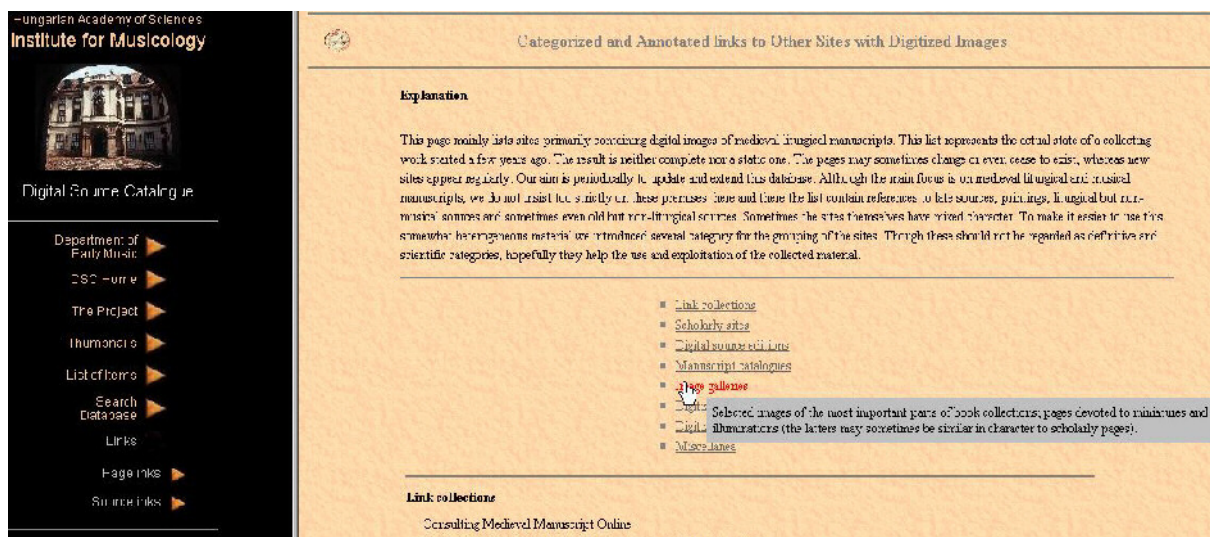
Hungarian Academy of Sciences
Institute for Musicology

Digital Source Catalogue

Department of Early Music

DSC Home

The Project

Thumbnails

List of items

Search Database

Links

Page links

Source links

Categorized and Annotated links to Other Sites with Digitized Images

Explanation

This page mainly lists sites primarily containing digital images of medieval liturgical manuscripts. This list represents the actual state of a collecting work started a few years ago. The result is neither complete nor a static one. The pages may sometimes change or even cease to exist, whereas new sites appear regularly. Our aim is periodically to update and extend this database. Although the main focus is on medieval liturgical and musical manuscripts, we do not insist too strictly on these premises: here and there the list contain references to late sources, paintings, liturgical but non-musical sources and sometimes even old but non-liturgical sources. Sometimes the sites themselves have mixed character. To make it easier to use this somewhat heterogeneous material we introduced several category for the grouping of the sites. Though these should not be regarded as definitive and scientific categories, hopefully they help the use and exploitation of the collected material.

- Link collections
- Scholarly sites
- Digital source editions
- Manuscript catalogues
- Image galleries
- Digit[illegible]
- Digit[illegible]
- Miscellanies

Selected images of the most important parts of book collections; pages devoted to miniatures and illuminations (the latters may sometimes be similar in character to scholarly pages).

Link collections

Consulting Medieval Manuscript Online